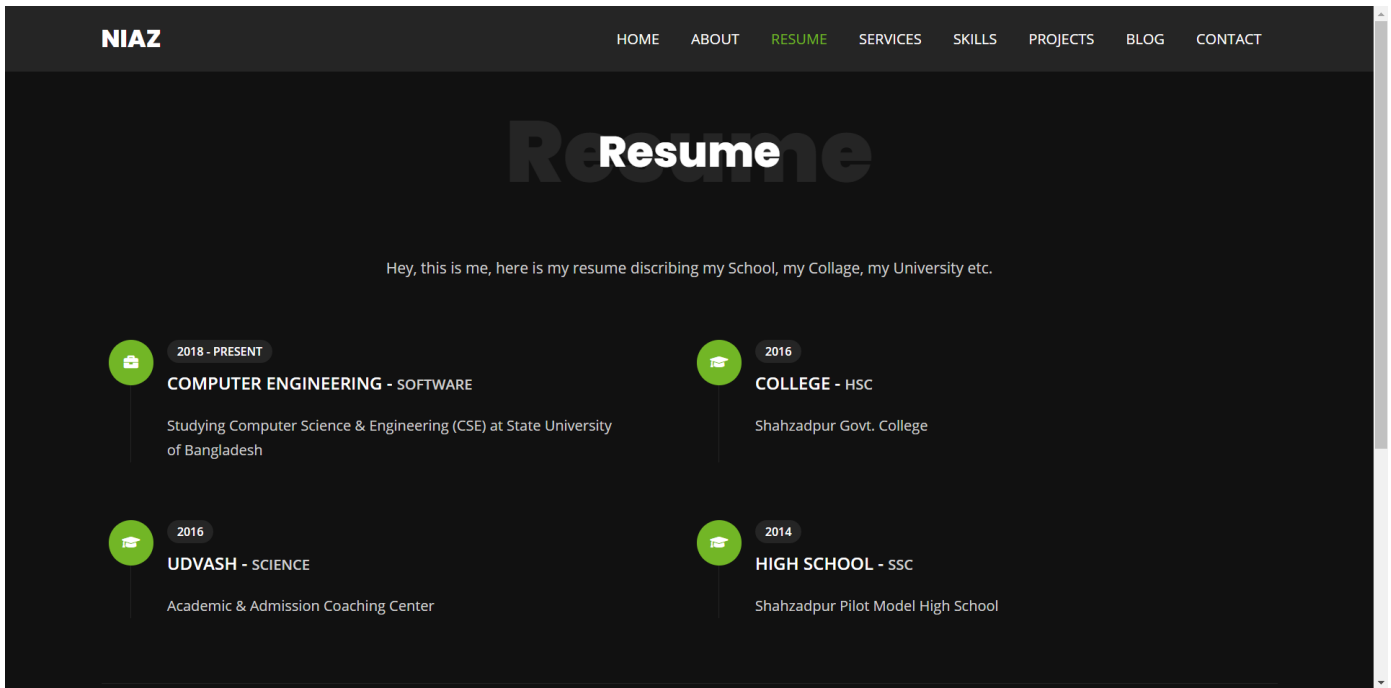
NIAZ

HOME ABOUT RESUME SERVICES SKILLS PROJECTS BLOG CONTACT

Resume

Resume

Hey, this is me, here is my resume discribing my School, my Collage, my University etc.

2018 - PRESENT

COMPUTER ENGINEERING - SOFTWARE

Studying Computer Science & Engineering (CSE) at State University of Bangladesh

2016

COLLEGE - HSC

Shahzadpur Govt. College

2016

UDVASH - SCIENCE

Academic & Admission Coaching Center

2014

HIGH SCHOOL - SSC

Shahzadpur Pilot Model High School